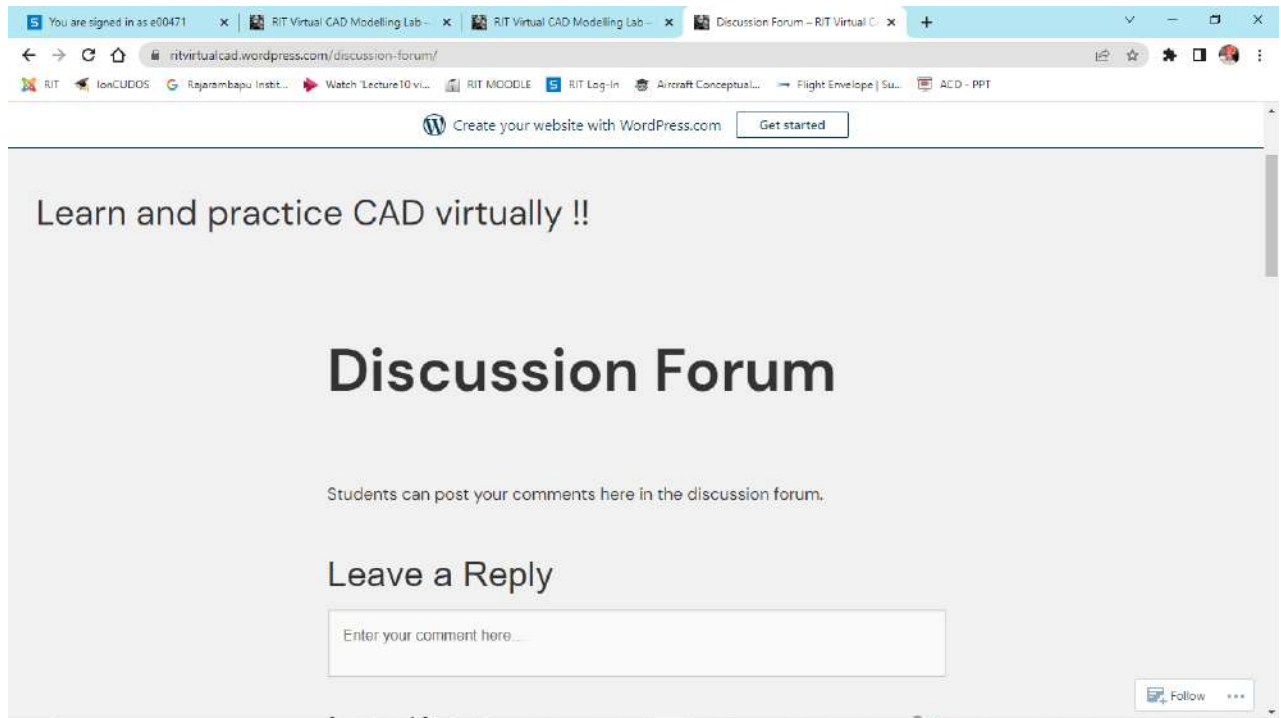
You are signed in as e00471 ×
RIT Virtual CAD Modelling Lab – ×
RIT Virtual CAD Modelling Lab – ×
Discussion Forum – RIT Virtual C ×
+

ritvirtualcad.wordpress.com/discussion-forum/

RIT  IonCUDOS  Rajarambapu Instit...  Watch 'Lecture10 vi...  RIT MOODLE  RIT Log-In  Aircraft Conceptual...  Flight Envelope | Su...  ACD - PPT

Create your website with WordPress.com  Get started

Learn and practice CAD virtually !!

Discussion Forum

Students can post your comments here in the discussion forum.

Leave a Reply

Enter your comment here...

Follow ...